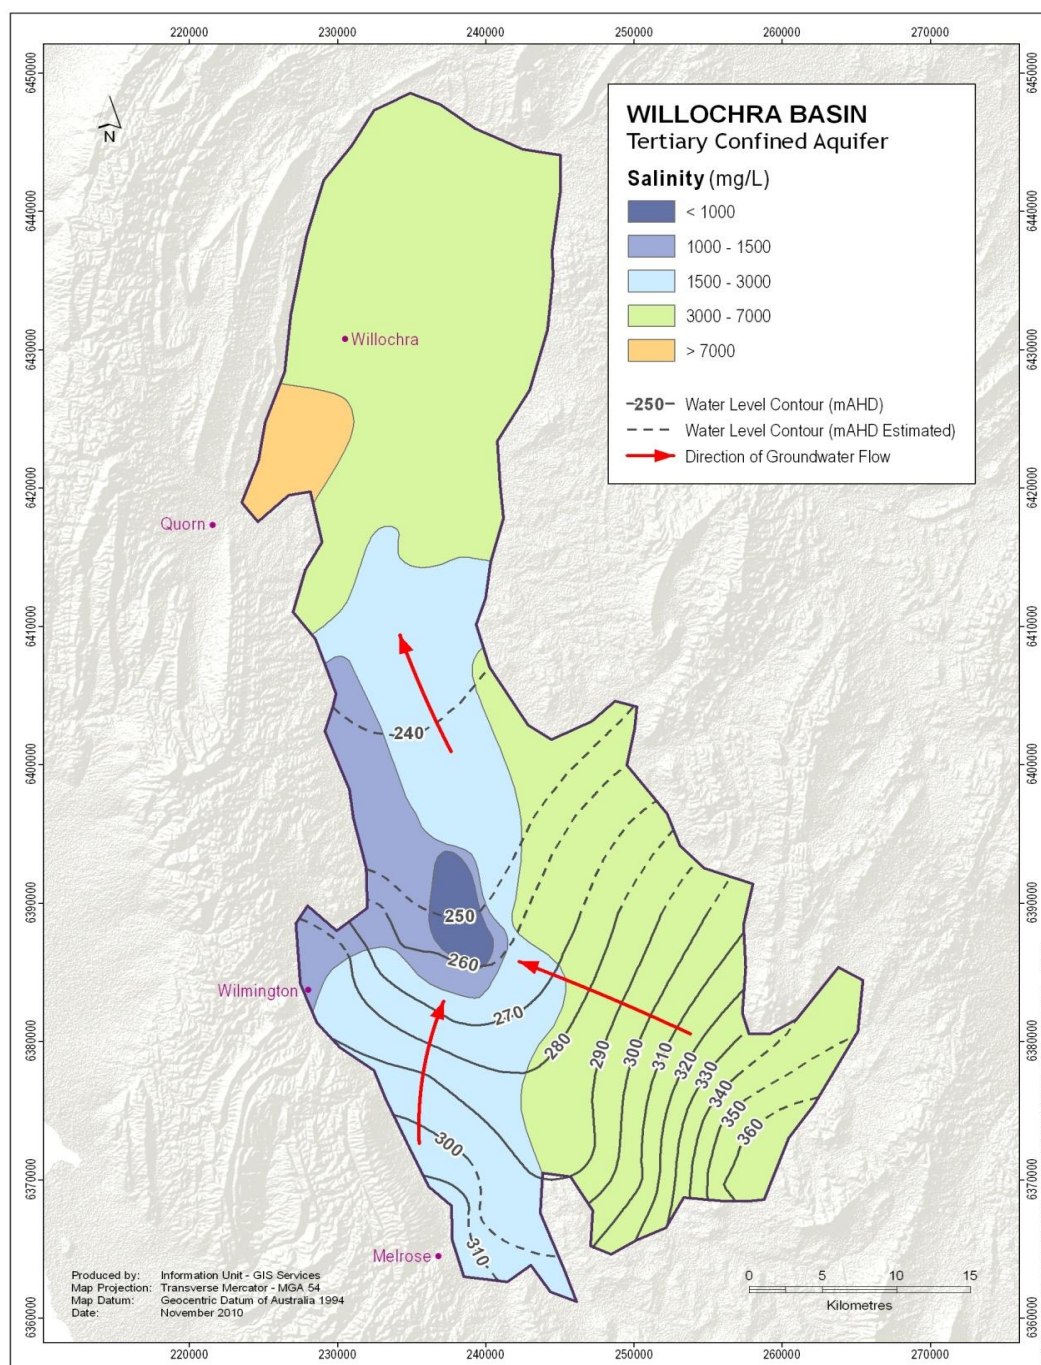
220000 230000 240000 250000 260000 270000

6450000 6440000 6430000 6420000 6410000 6400000 6390000 6380000 6370000 6360000

N

WILLOCHRA BASIN
Tertiary Confined Aquifer

Salinity (mg/L)

< 1000
1000 - 1500
1500 - 3000
3000 - 7000
> 7000

-250- Water Level Contour (mAHD)
Water Level Contour (mAHD Estimated)
Direction of Groundwater Flow

Willochra

Quorn

240

250

260

270

280 290 300 310 320 330 340 350 360

Wilmington

300

310

Melrose

Produced by: Information Unit - GIS Services
Map Projection: Transverse Mercator - MGA 54
Map Datum: Geocentric Datum of Australia 1994
Date: November 2010

0 5 10 15
Kilometres

220000 230000 240000 250000 260000 270000

6450000 6440000 6430000 6420000 6410000 6400000 6390000 6380000 6370000 6360000